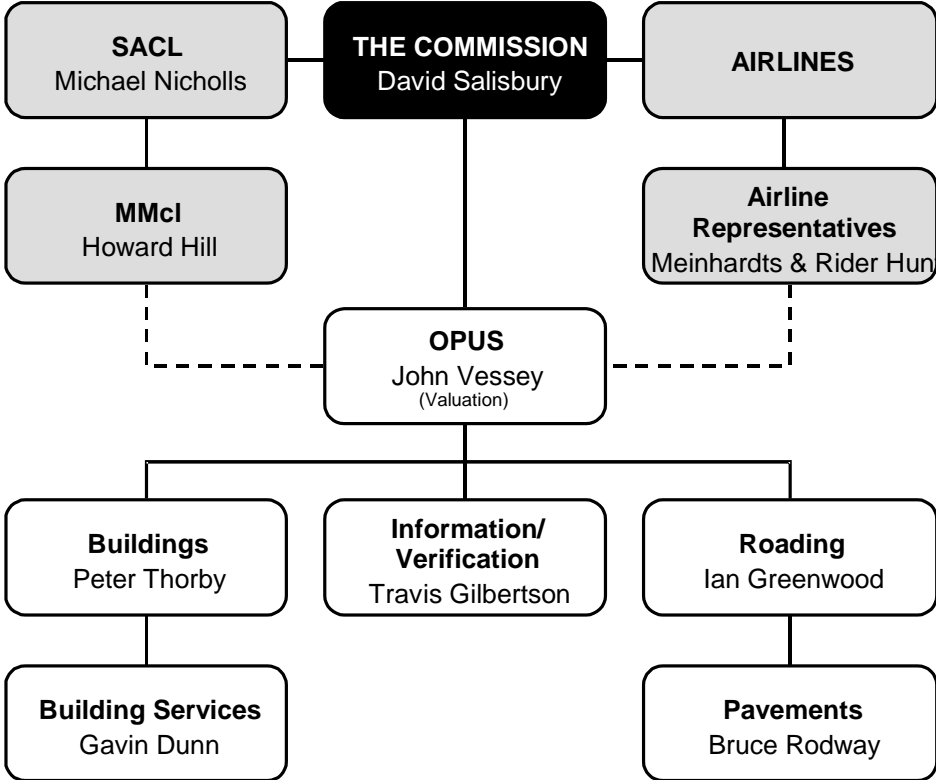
SACL
Michael Nicholls

THE COMMISSION
David Salisbury

AIRLINES

MMcl
Howard Hill

Airline Representatives
Meinhardts & Rider Hun

OPUS
John Vessey
(Valuation)

Buildings
Peter Thorby

Information/ Verification
Travis Gilbertson

Roading
Ian Greenwood

Building Services
Gavin Dunn

Pavements
Bruce Rodway